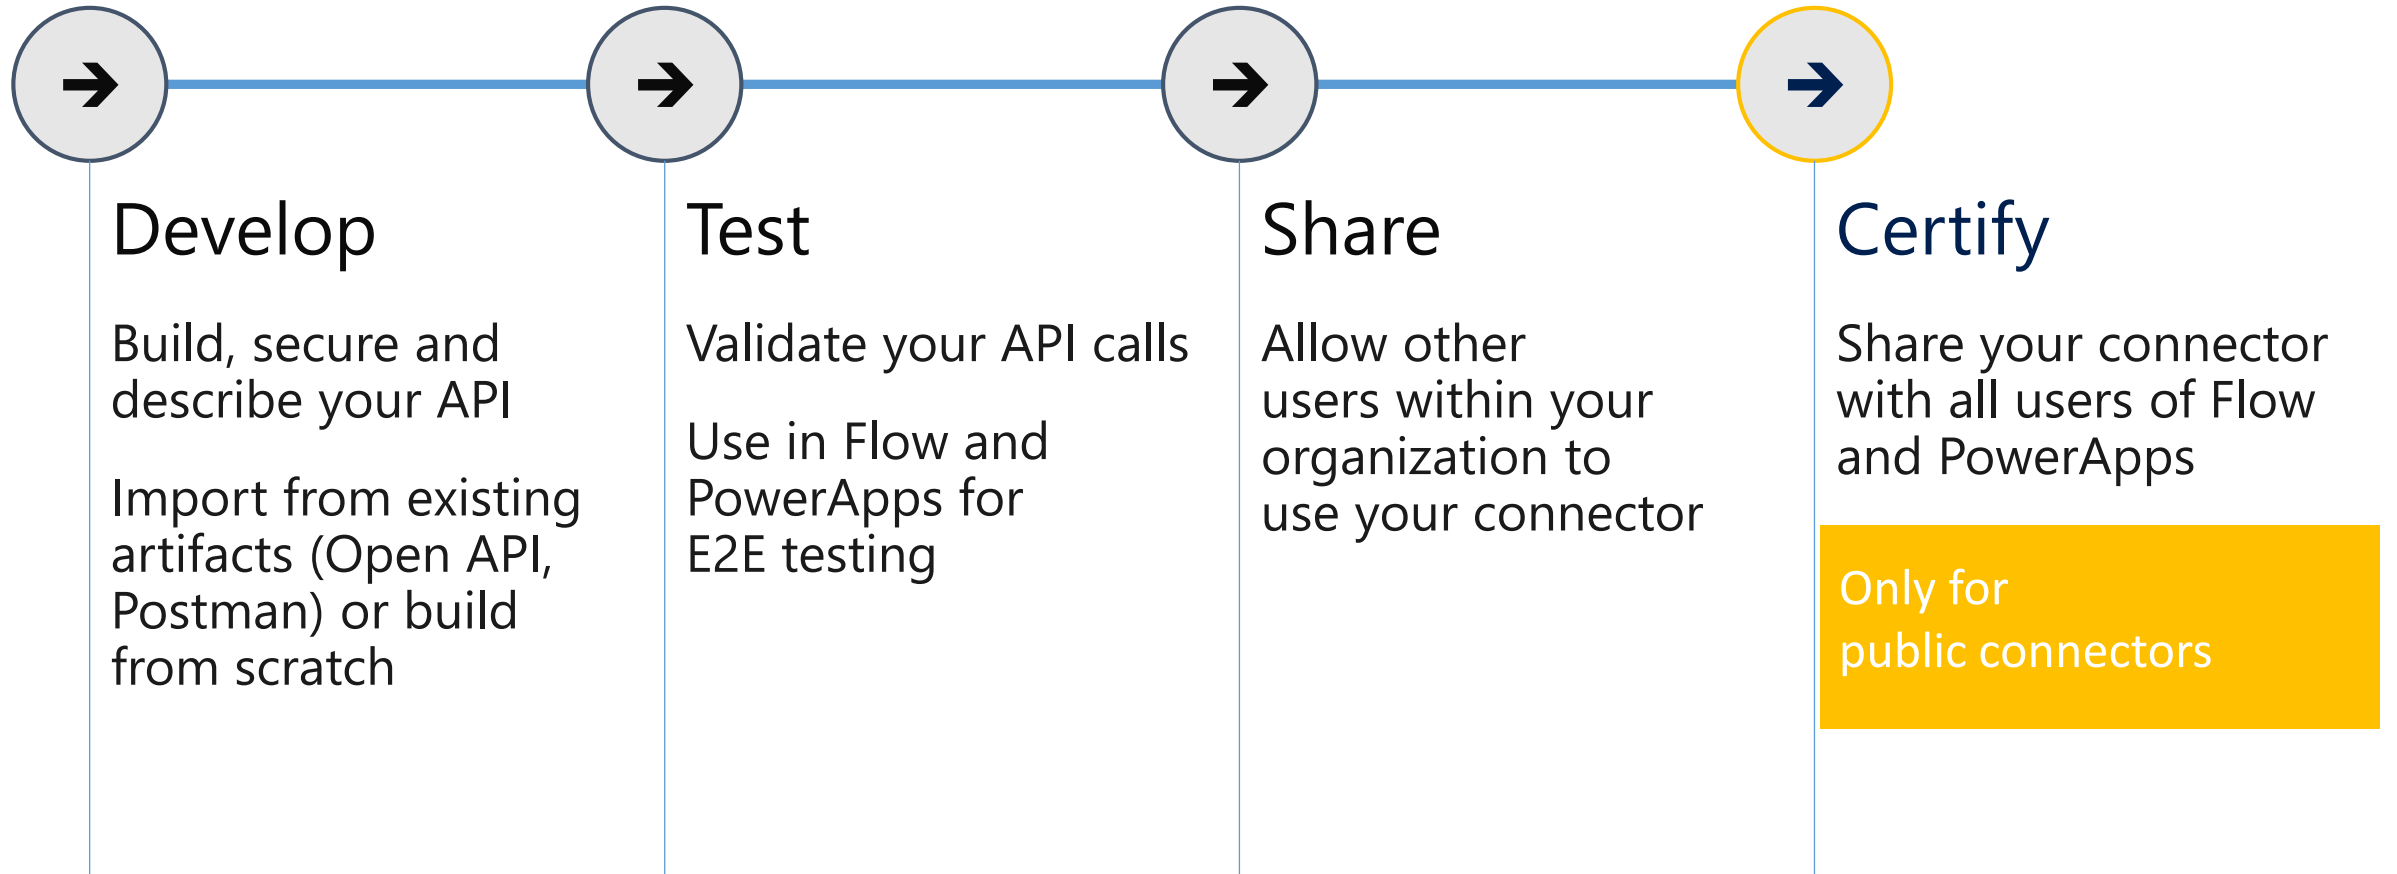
Develop

Build, secure and describe your API

Import from existing artifacts (Open API, Postman) or build from scratch

Test

Validate your API calls

Use in Flow and PowerApps for E2E testing

Share

Allow other users within your organization to use your connector

Certify

Share your connector with all users of Flow and PowerApps

Only for public connectors